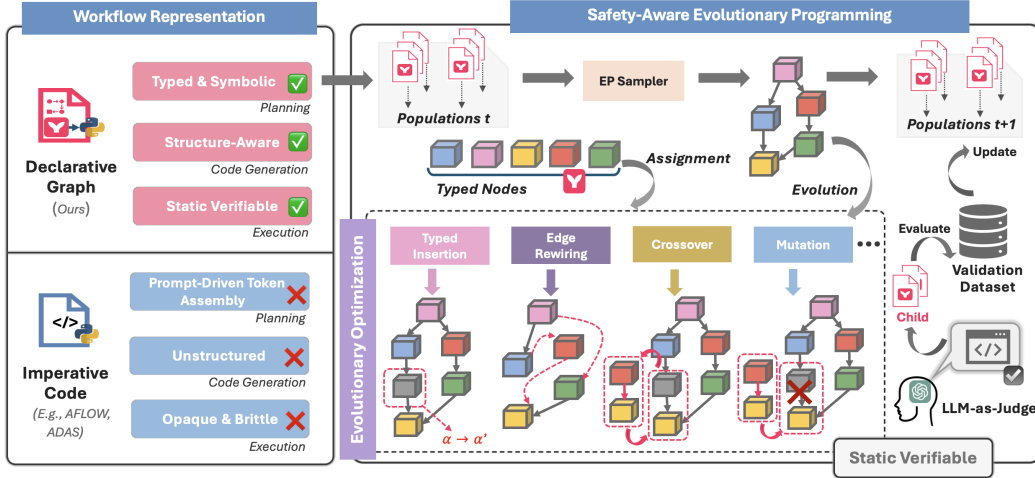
Workflow Representation

Typed & Symbolic
Planning
Structure-Aware
Code Generation
Static Verifiable
Execution

Declarative Graph
(Ours)

Prompt-Driven Token Assembly
Planning
Unstructured
Code Generation
Opaque & Brittle
Execution

Imperative Code
(E.g., AFLOW, ADAS)

Safety-Aware Evolutionary Programming

Populations t
EP Sampler
Populations t+1
Update
Typed Nodes
Assignment
Evolution
Evaluate
Validation Dataset
Child
LLM-as-Judge

Evolutionary Optimization
Typed Insertion
Edge Rewiring
Crossover
Mutation
$\alpha \rightarrow \alpha'$

Static Verifiable